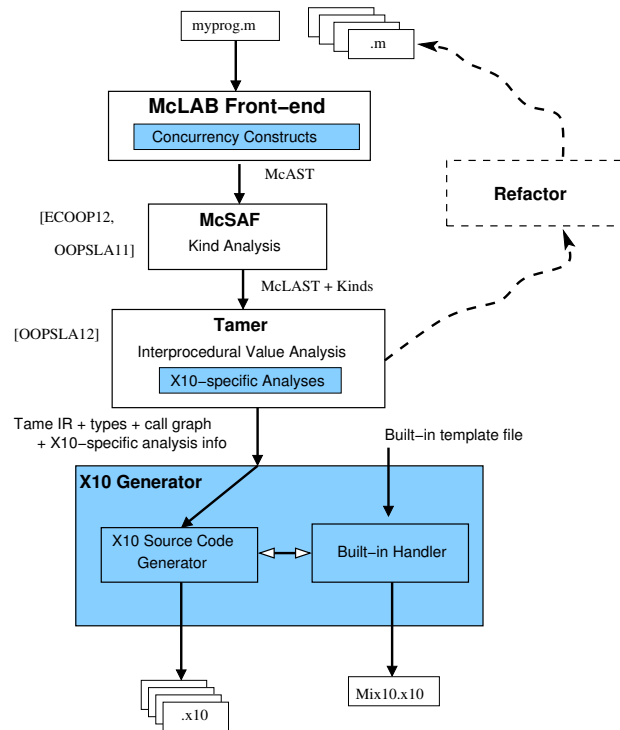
myprog.m

.m

McLAB Front−end

Concurrency Constructs

McAST

Refactor

[ECOOP12,
OOPSLA11]

McSAF
Kind Analysis

McLAST + Kinds

[OOPSLA12]

Tamer
Interprocedural Value Analysis

X10−specific Analyses

Tame IR + types + call graph
+ X10−specific analysis info

Built−in template file

X10 Generator

X10 Source Code Generator

Built−in Handler

.x10

Mix10.x10